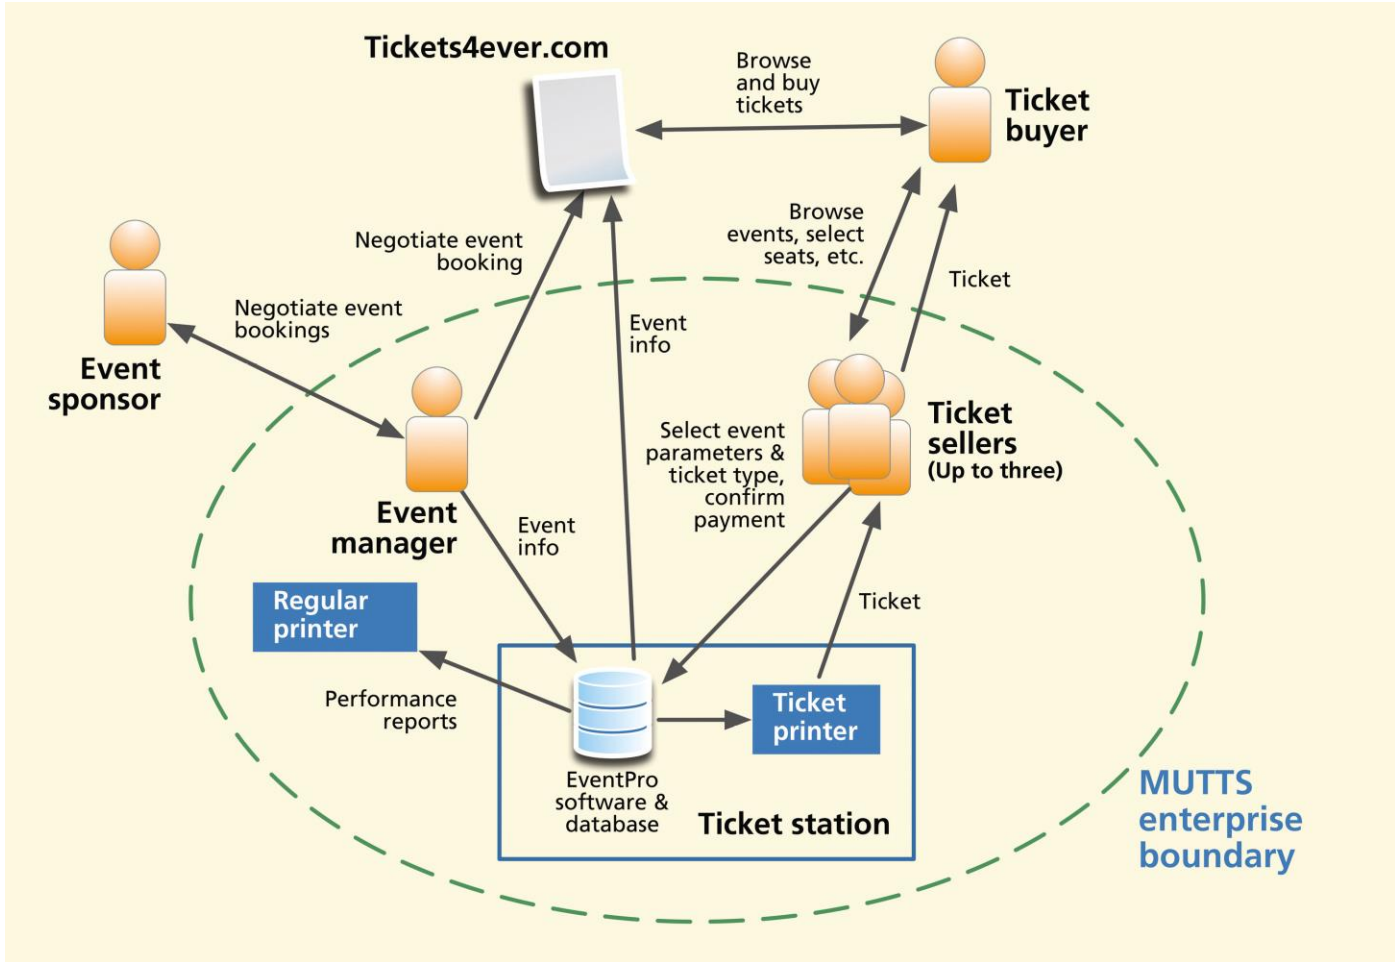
Tickets4ever.com

Browse and buy tickets

Ticket buyer

Negotiate event booking

Browse events, select seats, etc.

Ticket

Event sponsor

Negotiate event bookings

Event info

Event manager

Select event parameters & ticket type, confirm payment

Ticket sellers (Up to three)

Event info

Regular printer

Ticket

Performance reports

Ticket printer

EventPro software & database

Ticket station

MUTTS enterprise boundary